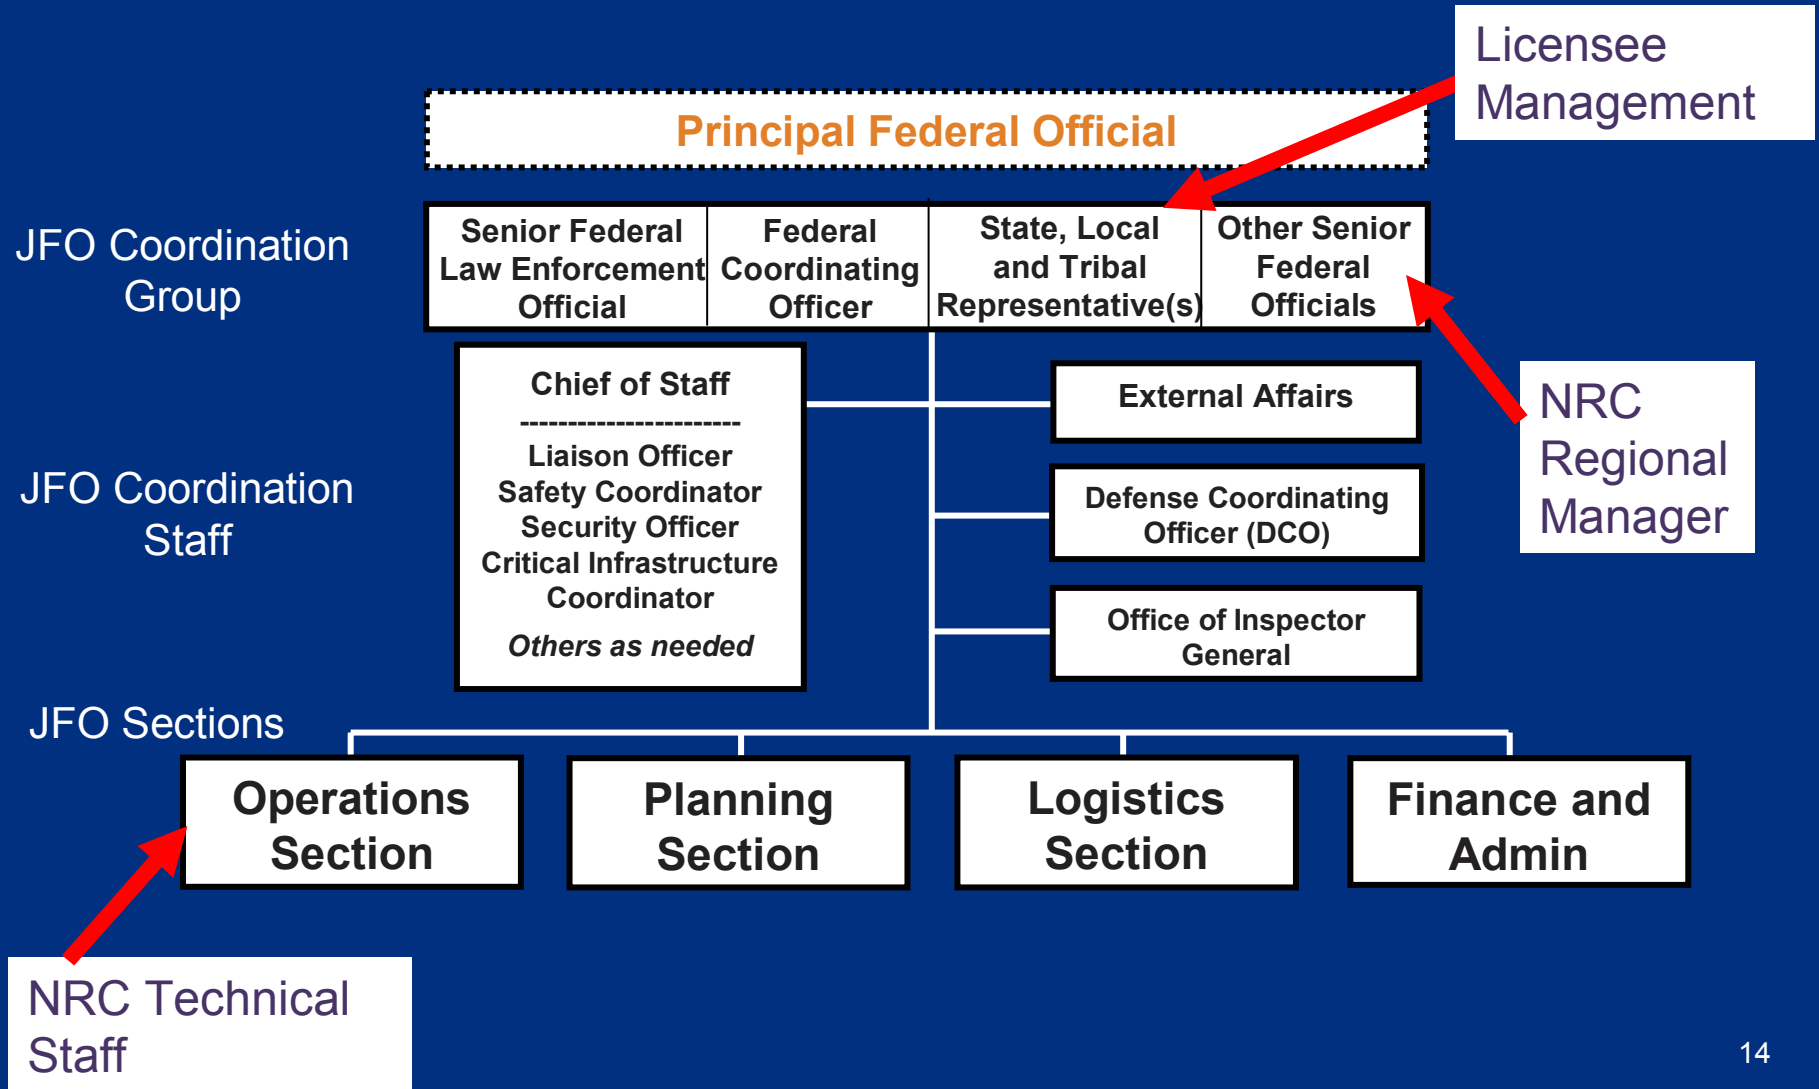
Licensee Management

Principal Federal Official

JFO Coordination Group

Senior Federal Law Enforcement Official

Federal Coordinating Officer

State, Local and Tribal Representative(s)

Other Senior Federal Officials

NRC Regional Manager

JFO Coordination Staff

Chief of Staff
-----------------------
Liaison Officer
Safety Coordinator
Security Officer
Critical Infrastructure Coordinator
*Others as needed*

External Affairs

Defense Coordinating Officer (DCO)

Office of Inspector General

JFO Sections

Operations Section

Planning Section

Logistics Section

Finance and Admin

NRC Technical Staff

14